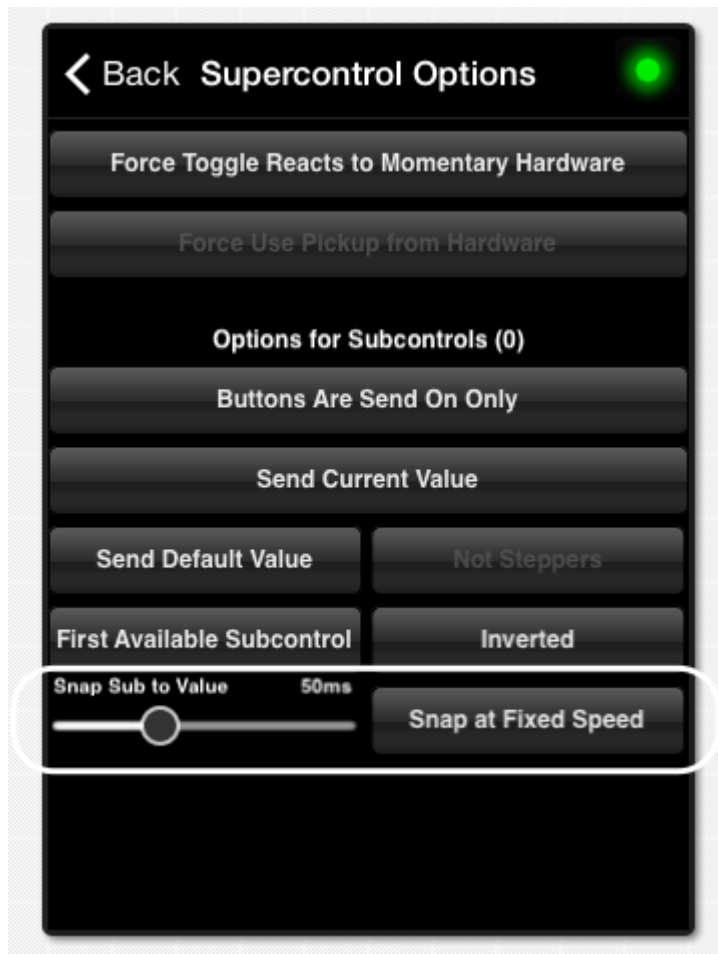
< Back Supercontrol Options

Force Toggle Reacts to Momentary Hardware

Force Use Pickup from Hardware

Options for Subcontrols (0)

Buttons Are Send On Only

Send Current Value

Send Default Value

Not Steppers

First Available Subcontrol

Inverted

Snap Sub to Value 50ms

Snap at Fixed Speed